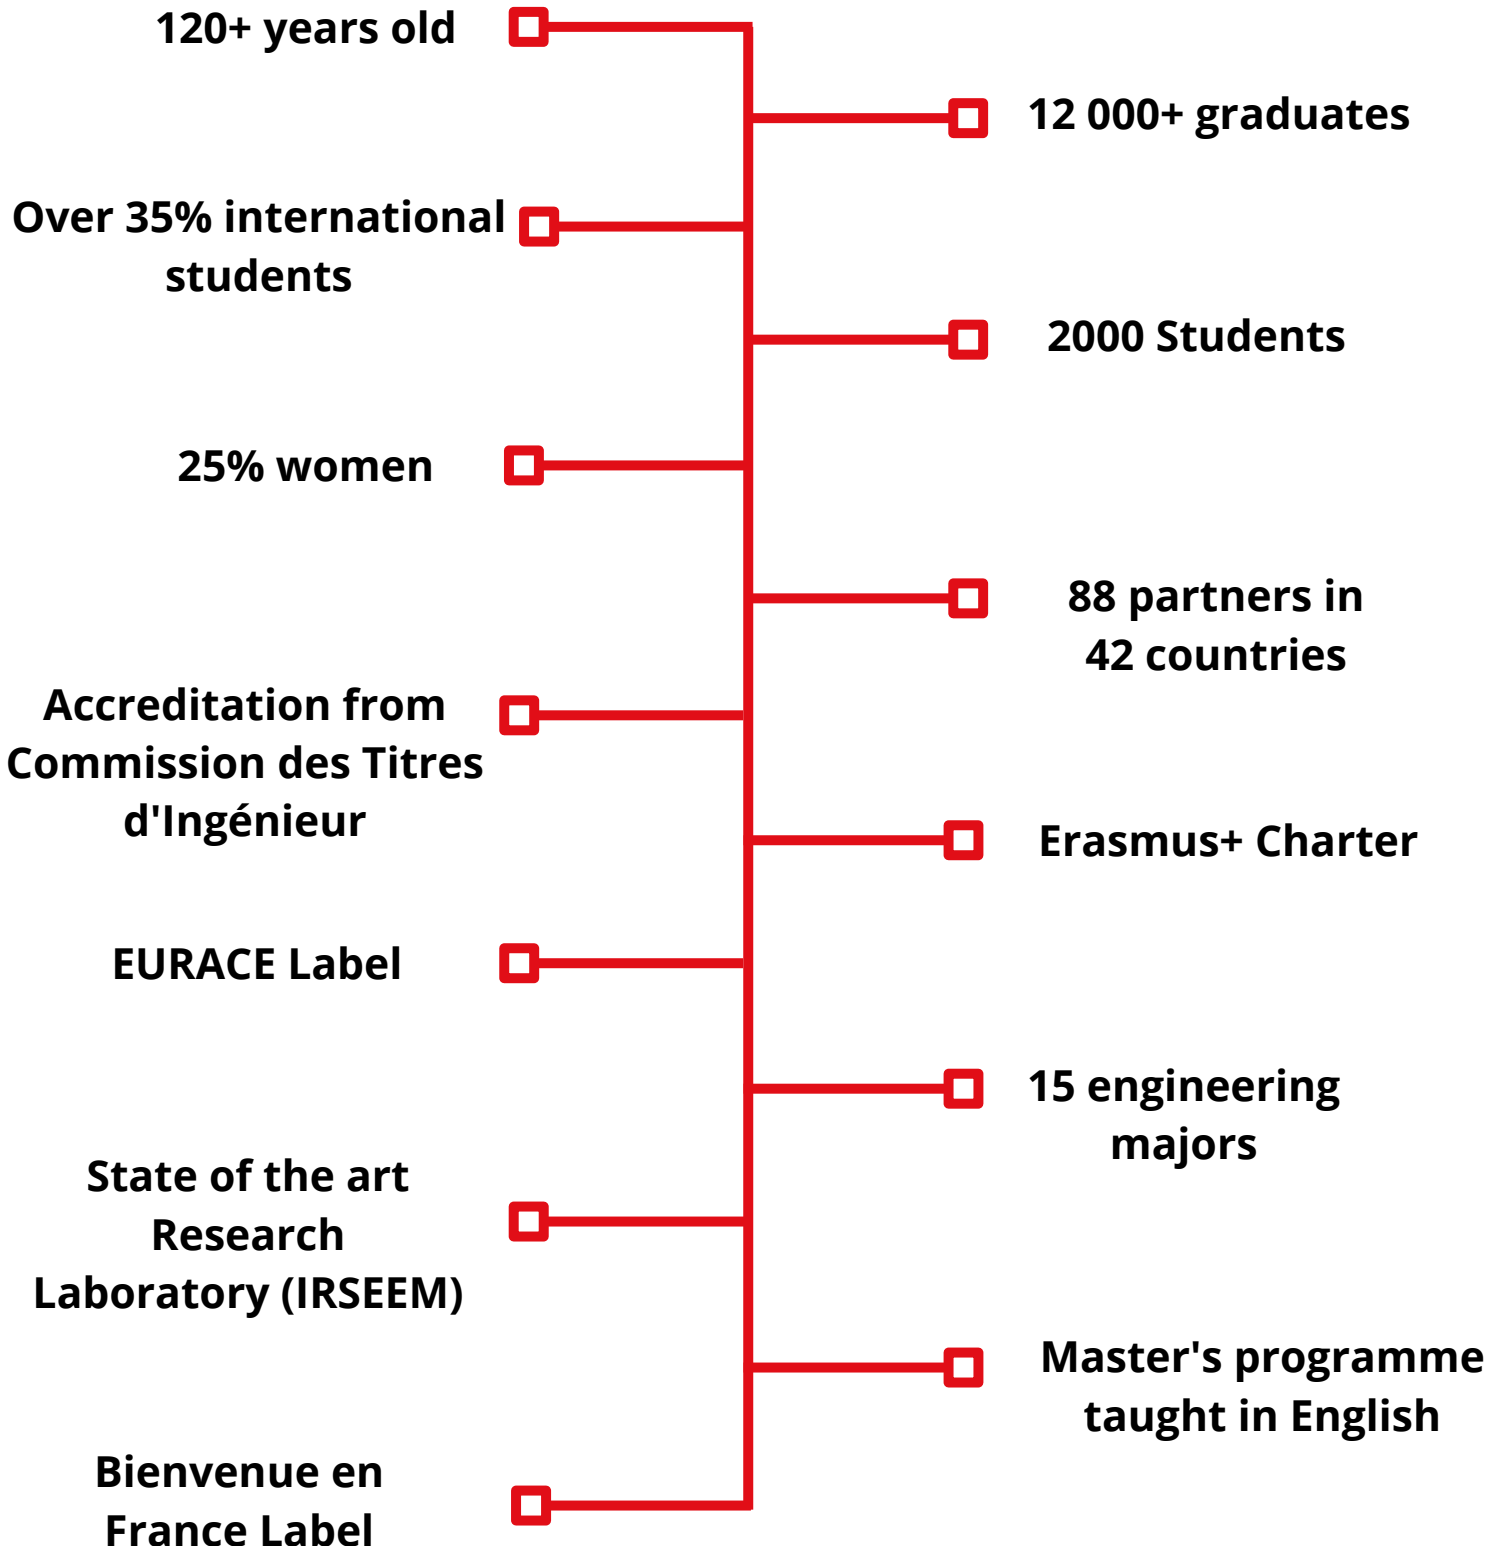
120+ years old

12 000+ graduates

Over 35% international students

2000 Students

25% women

88 partners in 42 countries

Accreditation from Commission des Titres d'Ingénieur

Erasmus+ Charter

EURACE Label

15 engineering majors

State of the art Research Laboratory (IRSEEM)

Master's programme taught in English

Bienvenue en France Label